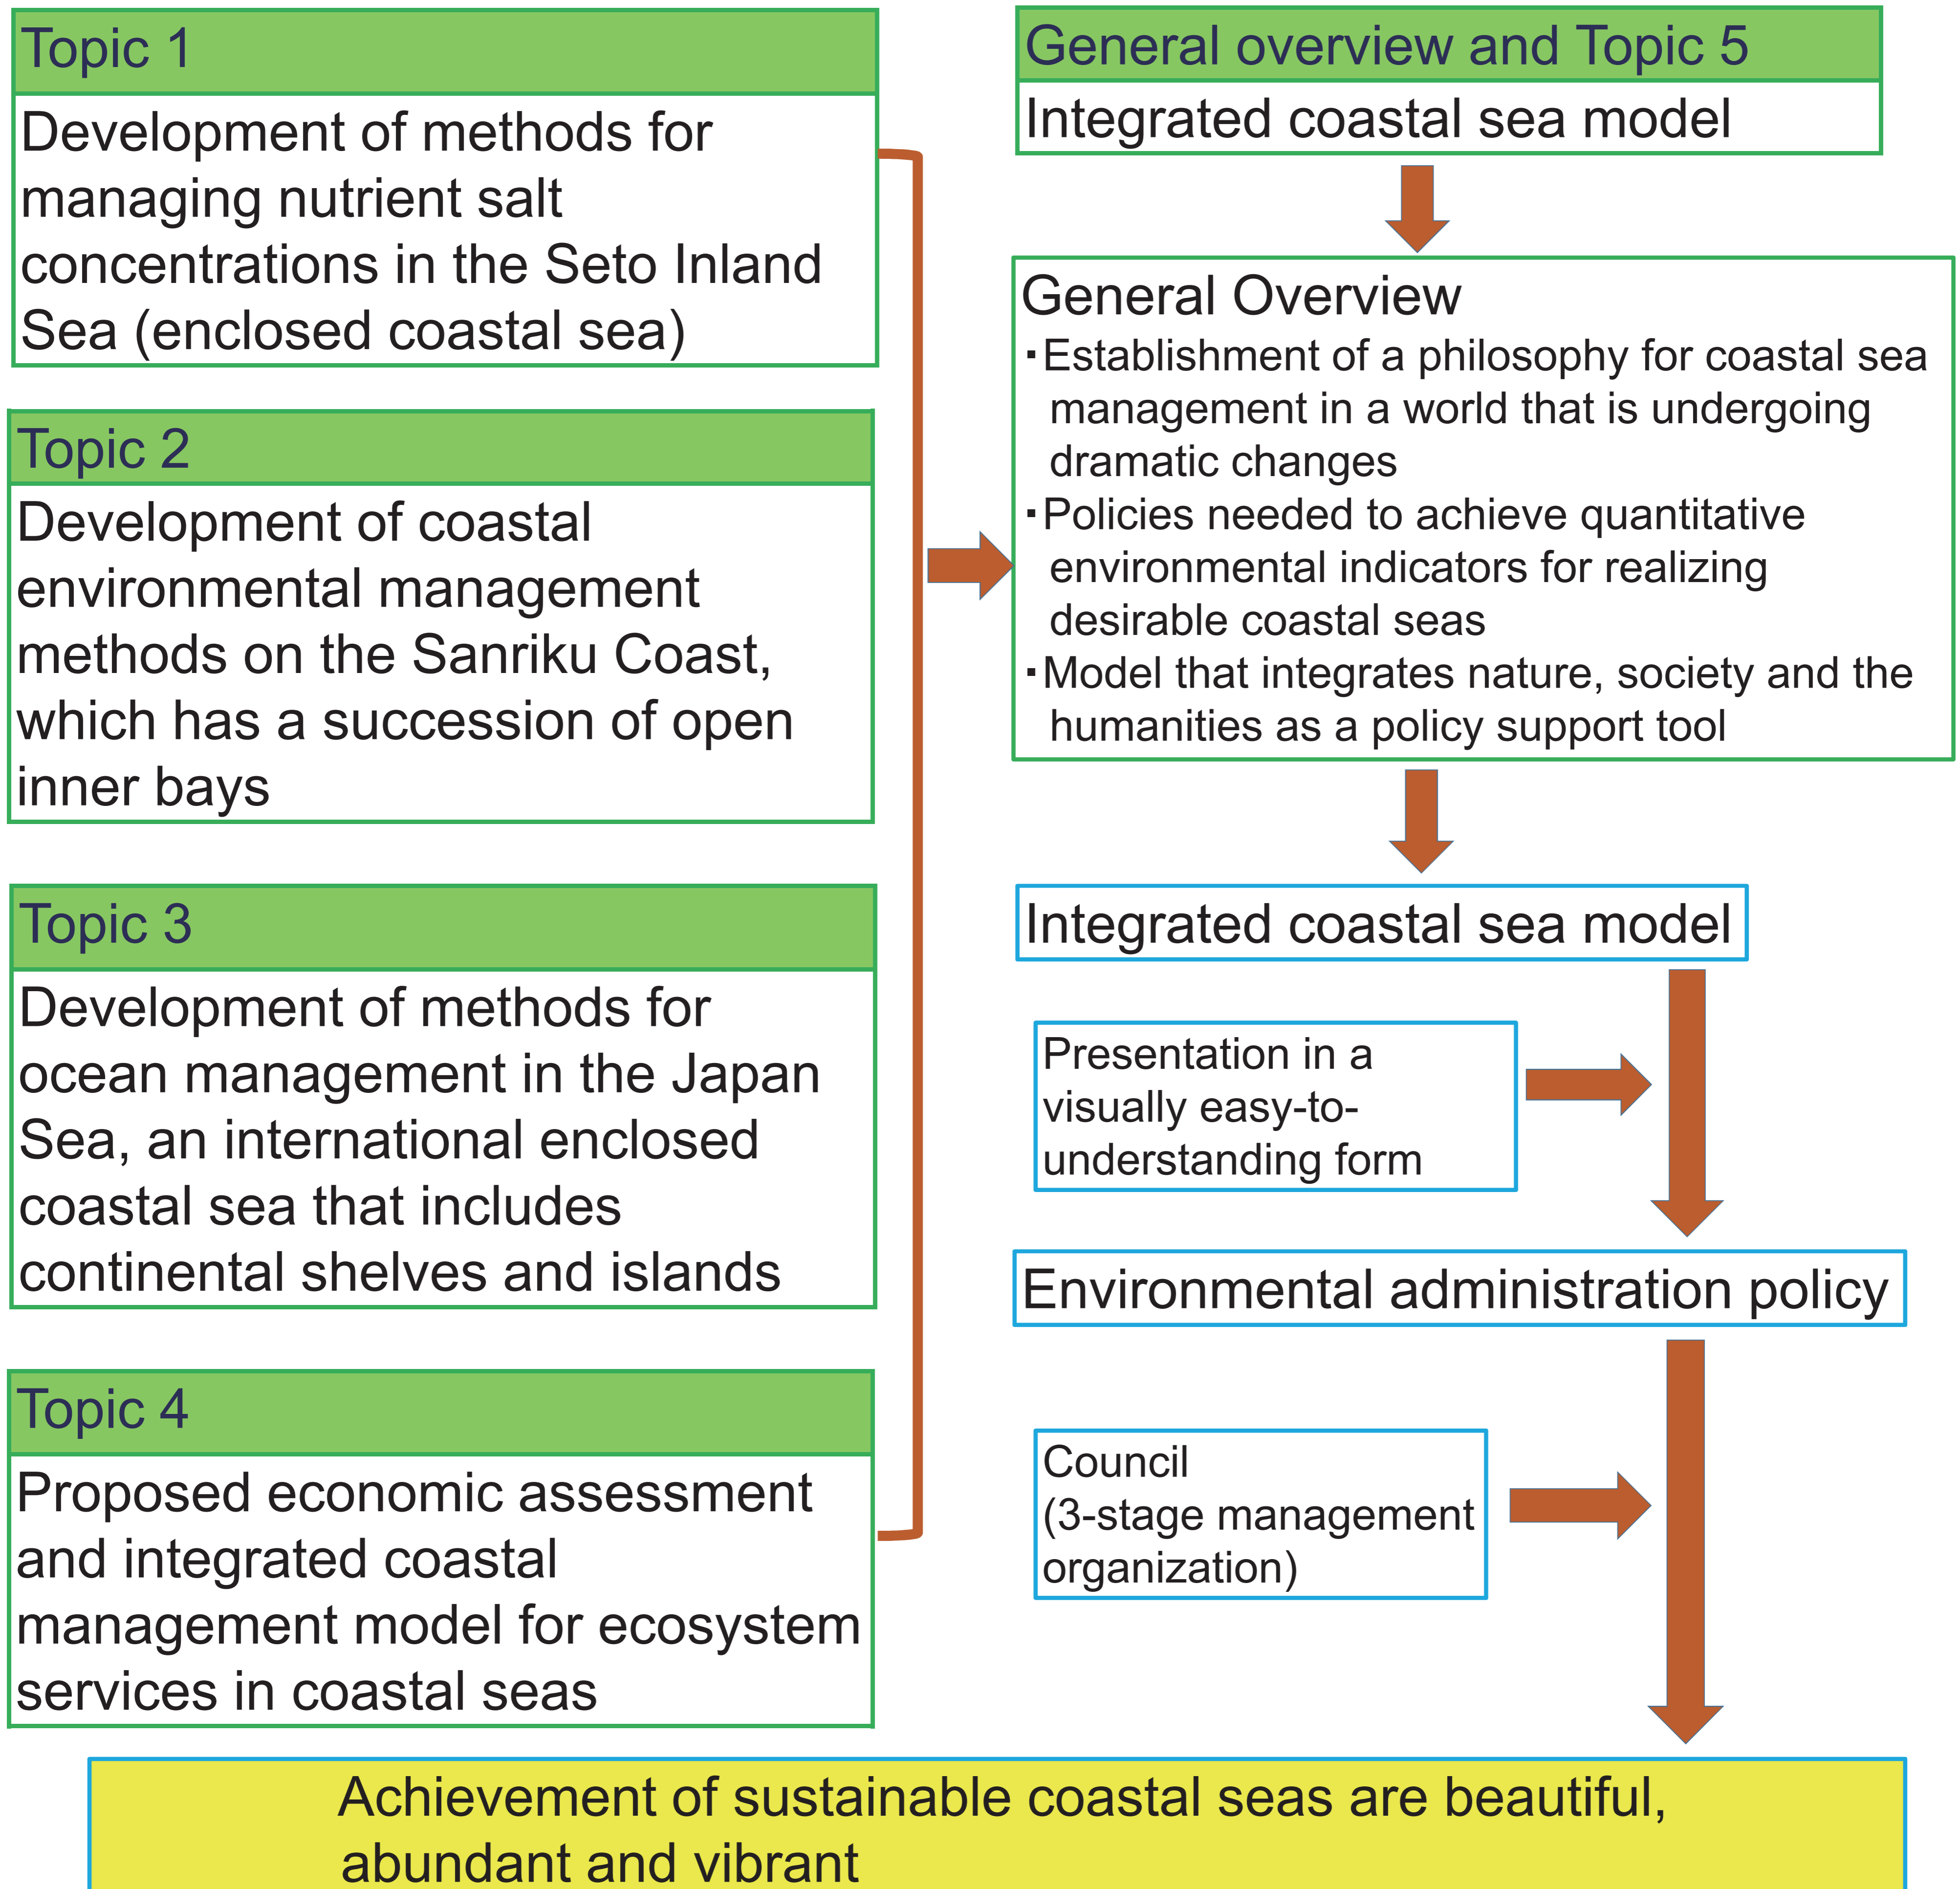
Topic 1

Development of methods for managing nutrient salt concentrations in the Seto Inland Sea (enclosed coastal sea)

Topic 2

Development of coastal environmental management methods on the Sanriku Coast, which has a succession of open inner bays

Topic 3

Development of methods for ocean management in the Japan Sea, an international enclosed coastal sea that includes continental shelves and islands

Topic 4

Proposed economic assessment and integrated coastal management model for ecosystem services in coastal seas

General overview and Topic 5

Integrated coastal sea model

General Overview

・Establishment of a philosophy for coastal sea management in a world that is undergoing dramatic changes
・Policies needed to achieve quantitative environmental indicators for realizing desirable coastal seas
・Model that integrates nature, society and the humanities as a policy support tool

Integrated coastal sea model

Presentation in a visually easy-to-understanding form

Environmental administration policy

Council (3-stage management organization)

Achievement of sustainable coastal seas are beautiful, abundant and vibrant